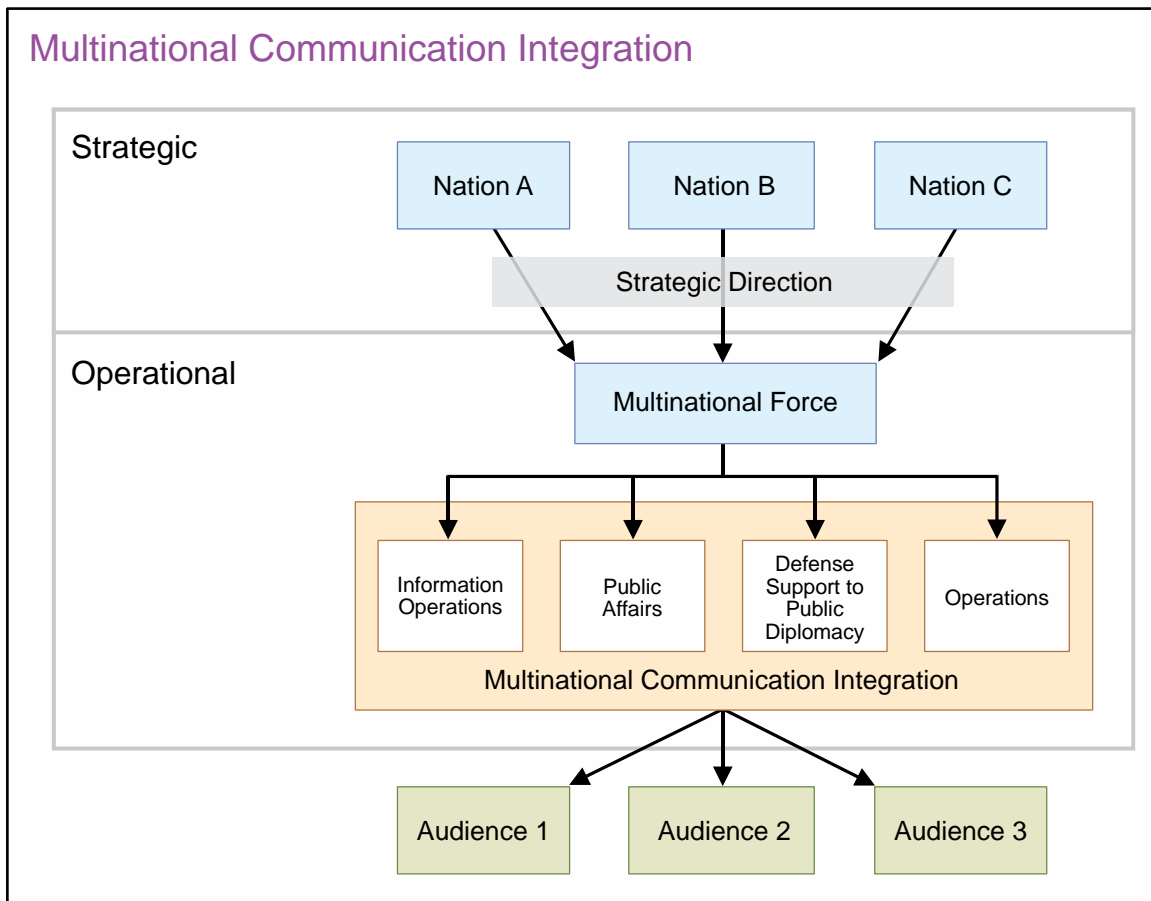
Multinational Communication Integration

Strategic

Nation A

Nation B

Nation C

Strategic Direction

Operational

Multinational Force

Information Operations

Public Affairs

Defense Support to Public Diplomacy

Operations

Multinational Communication Integration

Audience 1

Audience 2

Audience 3